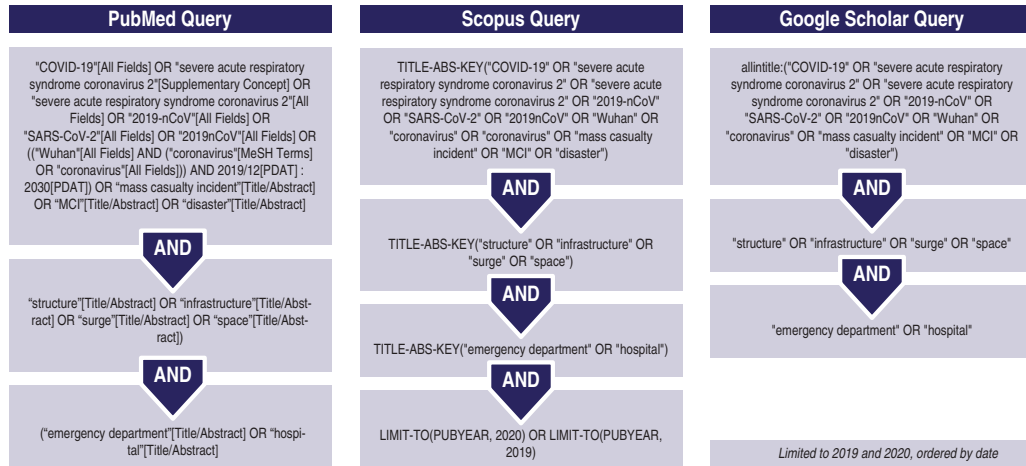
PubMed Query

"COVID-19"[All Fields] OR "severe acute respiratory syndrome coronavirus 2"[Supplementary Concept] OR "severe acute respiratory syndrome coronavirus 2"[All Fields] OR "2019-nCoV"[All Fields] OR "SARS-CoV-2"[All Fields] OR "2019nCoV"[All Fields] OR (("Wuhan"[All Fields] AND ("coronavirus"[MeSH Terms] OR "coronavirus"[All Fields])) AND 2019/12[PDAT] : 2030[PDAT]) OR "mass casualty incident"[Title/Abstract] OR "MCI"[Title/Abstract] OR "disaster"[Title/Abstract]

AND

"structure"[Title/Abstract] OR "infrastructure"[Title/Abstract] OR "surge"[Title/Abstract] OR "space"[Title/Abstract])

AND

("emergency department"[Title/Abstract] OR "hospital"[Title/Abstract]

Scopus Query

TITLE-ABS-KEY("COVID-19" OR "severe acute respiratory syndrome coronavirus 2" OR "severe acute respiratory syndrome coronavirus 2" OR "2019-nCoV" OR "SARS-CoV-2" OR "2019nCoV" OR "Wuhan" OR "coronavirus" OR "coronavirus" OR "mass casualty incident" OR "MCI" OR "disaster")

AND

TITLE-ABS-KEY("structure" OR "infrastructure" OR "surge" OR "space")

AND

TITLE-ABS-KEY("emergency department" OR "hospital")

AND

LIMIT-TO(PUBYEAR, 2020) OR LIMIT-TO(PUBYEAR, 2019)

Google Scholar Query

allintitle:("COVID-19" OR "severe acute respiratory syndrome coronavirus 2" OR "severe acute respiratory syndrome coronavirus 2" OR "2019-nCoV" OR "SARS-CoV-2" OR "2019nCoV" OR "Wuhan" OR "coronavirus" OR "mass casualty incident" OR "MCI" OR "disaster")

AND

"structure" OR "infrastructure" OR "surge" OR "space"

AND

"emergency department" OR "hospital"

Limited to 2019 and 2020, ordered by date